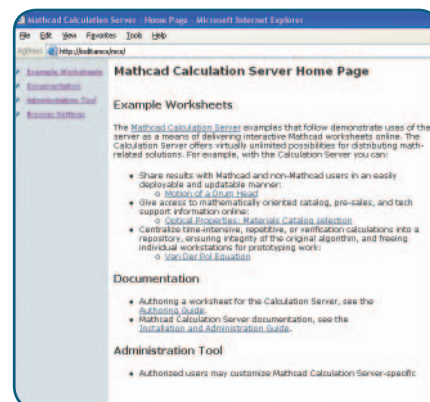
Mathcad Calculation Server - Home Page - Microsoft Internet Explorer

File Edit View Favorites Tools Help

Address http://kolitanos/mcs/

Example Worksheets

Documentation

Administration Tool

Browser Settings

Mathcad Calculation Server Home Page

Example Worksheets

The Mathcad Calculation Server examples that follow demonstrate uses of the server as a means of delivering interactive Mathcad worksheets online. The Calculation Server offers virtually unlimited possibilities for distributing math-related solutions. For example, with the Calculation Server you can:

- Share results with Mathcad and non-Mathcad users in an easily deployable and updatable manner:
  - Motion of a Drum Head
- Give access to mathematically oriented catalog, pre-sales, and tech support information online:
  - Optical Properties: Materials Catalog selection
- Centralize time-intensive, repetitive, or verification calculations into a repository, ensuring integrity of the original algorithm, and freeing individual workstations for prototyping work:
  - Van Der Pol Equation

Documentation

- Authoring a worksheet for the Calculation Server, see the Authoring Guide.
- Mathcad Calculation Server documentation, see the Installation and Administration Guide.

Administration Tool

- Authorized users may customize Mathcad Calculation Server-specific